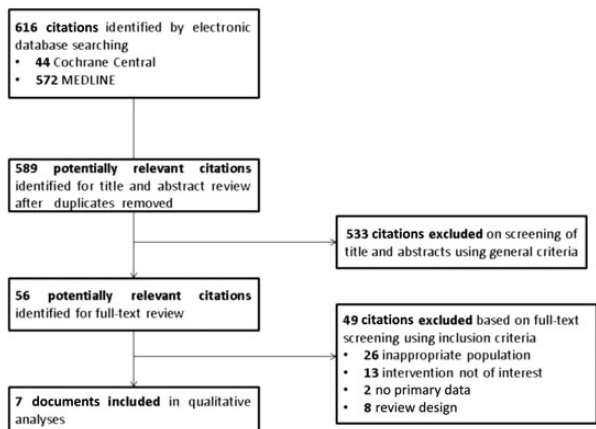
616 citations identified by electronic database searching
• 44 Cochrane Central
• 572 MEDLINE

589 potentially relevant citations identified for title and abstract review after duplicates removed

533 citations excluded on screening of title and abstracts using general criteria

56 potentially relevant citations identified for full-text review

49 citations excluded based on full-text screening using inclusion criteria
• 26 inappropriate population
• 13 intervention not of interest
• 2 no primary data
• 8 review design

7 documents included in qualitative analyses